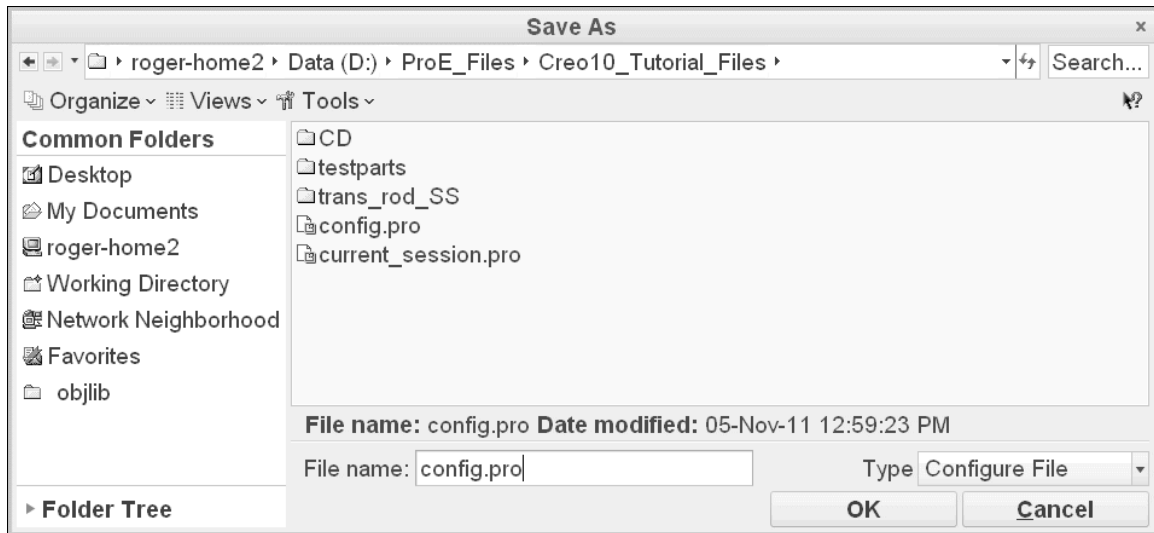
Save As

roger-home2 ▸ Data (D:) ▸ ProE_Files ▸ Creo10_Tutorial_Files ▸

Search...

Organize ▾ Views ▾ Tools ▾

Common Folders
Desktop
My Documents
roger-home2
Working Directory
Network Neighborhood
Favorites
objlib

CD
testparts
trans_rod_SS
config.pro
current_session.pro

File name: config.pro Date modified: 05-Nov-11 12:59:23 PM

File name: config.pro

Type Configure File

Folder Tree

OK

Cancel